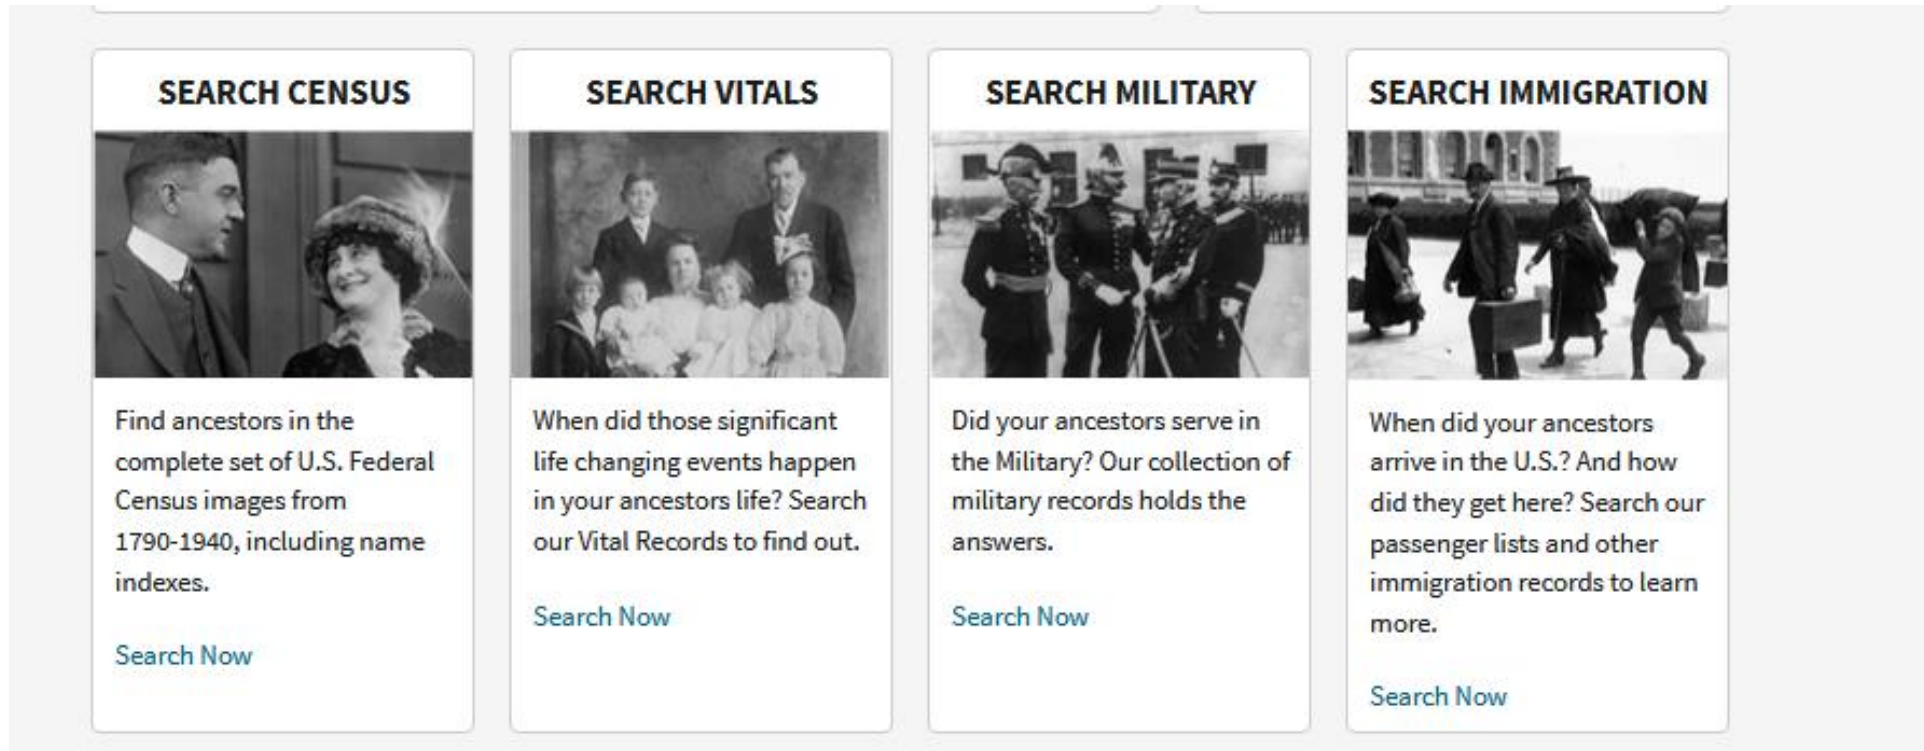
SEARCH CENSUS

Find ancestors in the complete set of U.S. Federal Census images from 1790-1940, including name indexes.

Search Now

SEARCH VITALS

When did those significant life changing events happen in your ancestors life? Search our Vital Records to find out.

Search Now

SEARCH MILITARY

Did your ancestors serve in the Military? Our collection of military records holds the answers.

Search Now

SEARCH IMMIGRATION

When did your ancestors arrive in the U.S.? And how did they get here? Search our passenger lists and other immigration records to learn more.

Search Now